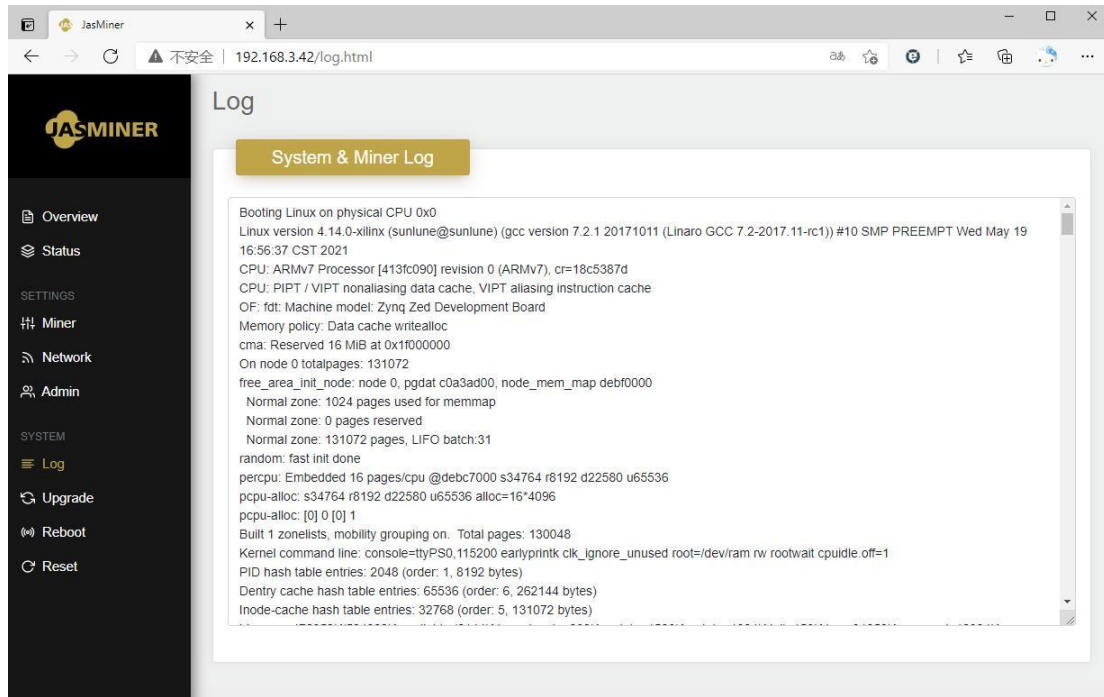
JasMiner

×

+

不安全 | 192.168.3.42/log.html

JASMINER

Log

System & Miner Log

Overview

Status

SETTINGS

Miner

Network

Admin

SYSTEM

Log

Upgrade

Reboot

Reset

Booting Linux on physical CPU 0x0
Linux version 4.14.0-xilinx (sunlune@sunlune) (gcc version 7.2.1 20171011 (Linaro GCC 7.2-2017.11-rc1)) #10 SMP PREEMPT Wed May 19 16:56:37 CST 2021
CPU: ARMv7 Processor [413fc090] revision 0 (ARMv7), cr=18c5387d
CPU: PIPT / VIPT nonaliasing data cache, VIPT aliasing instruction cache
OF: fdt: Machine model: Zynq Zed Development Board
Memory policy: Data cache writealloc
cma: Reserved 16 MiB at 0x1f000000
On node 0 totalpages: 131072
free_area_init_node: node 0, pgdat c0a3ad00, node_mem_map debf0000
Normal zone: 1024 pages used for memmap
Normal zone: 0 pages reserved
Normal zone: 131072 pages, LIFO batch:31
random: fast init done
percpu: Embedded 16 pages/cpu @debc7000 s34764 r8192 d22580 u65536
pcpu-alloc: s34764 r8192 d22580 u65536 alloc=16*4096
pcpu-alloc: [0] 0 [0] 1
Built 1 zonelists, mobility grouping on. Total pages: 130048
Kernel command line: console=ttyPS0,115200 earlyprintk clk_ignore_unused root=/dev/ram rw rootwait cpuidle.off=1
PID hash table entries: 2048 (order: 1, 8192 bytes)
Dentry cache hash table entries: 65536 (order: 6, 262144 bytes)
Inode-cache hash table entries: 32768 (order: 5, 131072 bytes)
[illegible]